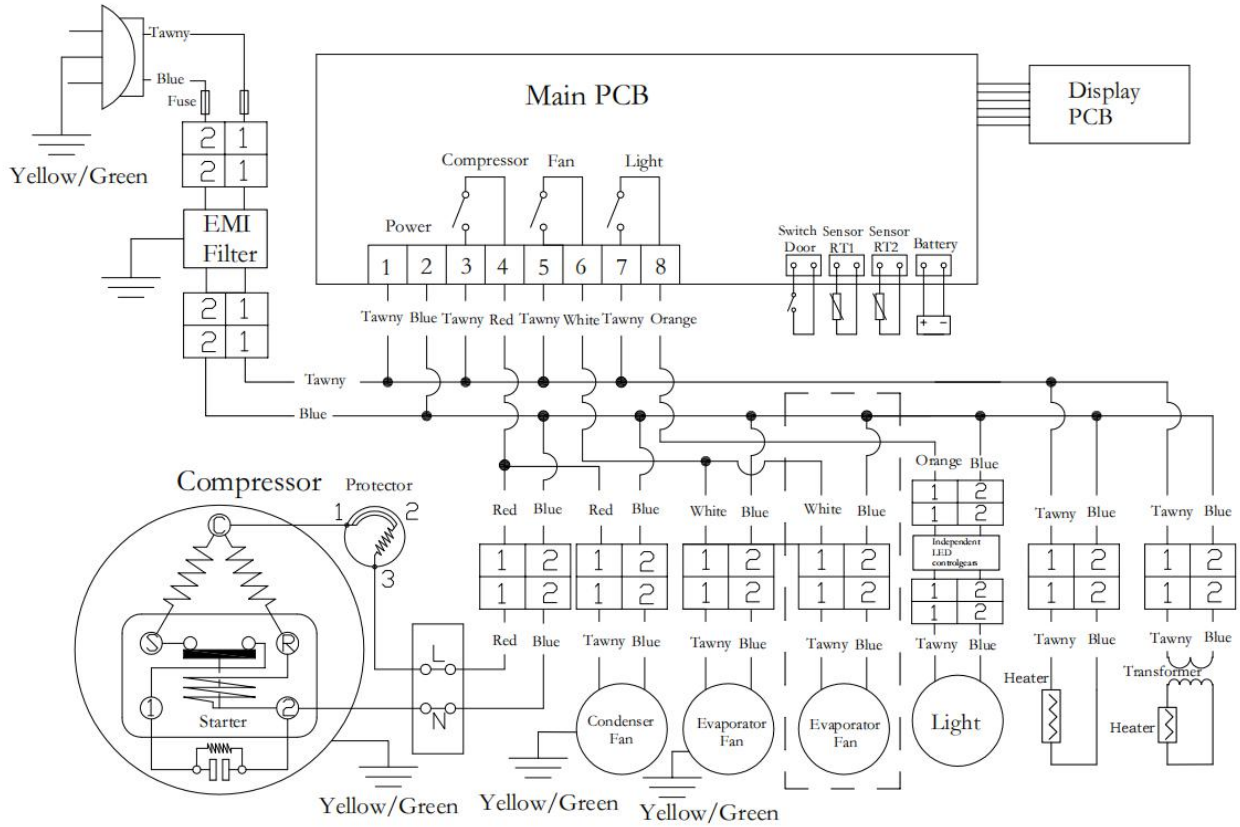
Tawny
Blue
Fuse
Yellow/Green
2 1
2 1
EMI Filter
2 1
2 1

Main PCB

Display PCB

Compressor Fan Light
Power
1 2 3 4 5 6 7 8
Switch Door Sensor RT1 Sensor RT2 Battery
+ -

Tawny Blue Tawny Red Tawny White Tawny Orange

Tawny
Blue

Compressor
Protector
1 2
3
C
S R
1 2
Starter
L
N

Red Blue
1 2
1 2
Red Blue

Red Blue
1 2
1 2
Tawny Blue
Condenser Fan

White Blue
1 2
1 2
Tawny Blue
Evaporator Fan

White Blue
1 2
1 2
Tawny Blue
Evaporator Fan

Orange Blue
1 2
1 2
Independent LED controlgear
1 2
1 2
Tawny Blue
Light

Tawny Blue
1 2
1 2
Tawny Blue
Heater

Tawny Blue
1 2
1 2
Tawny Blue
Transformer
Heater

Yellow/Green Yellow/Green Yellow/Green